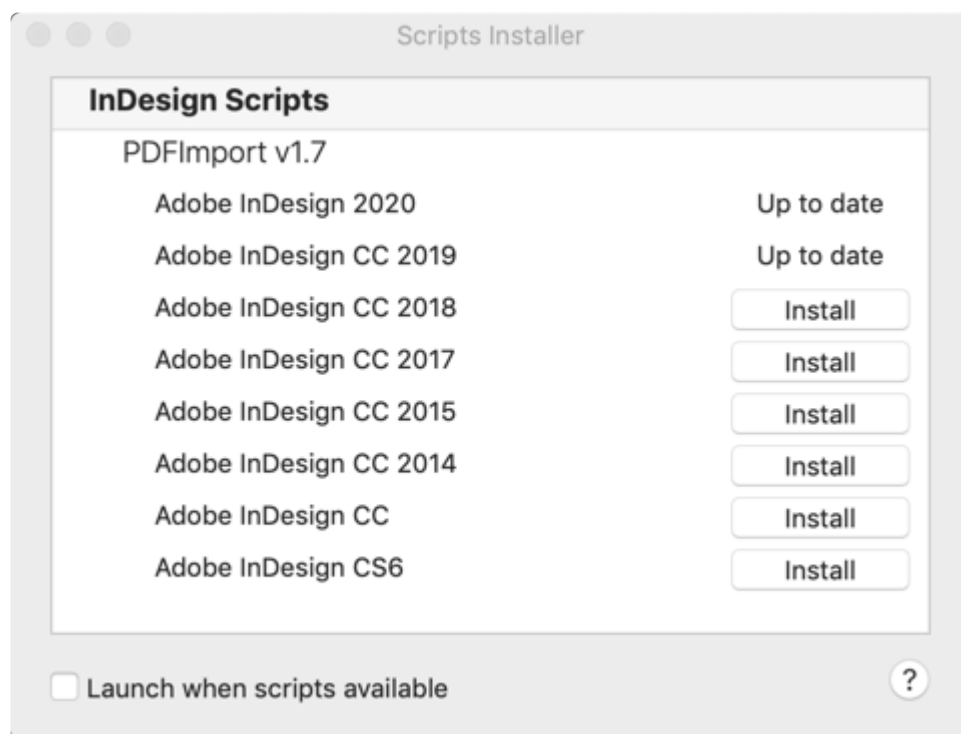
Scripts Installer

InDesign Scripts

PDFImport v1.7

| | |
|---|---|
| Adobe InDesign 2020 | Up to date |
| Adobe InDesign CC 2019 | Up to date |
| Adobe InDesign CC 2018 | Install |
| Adobe InDesign CC 2017 | Install |
| Adobe InDesign CC 2015 | Install |
| Adobe InDesign CC 2014 | Install |
| Adobe InDesign CC | Install |
| Adobe InDesign CS6 | Install |

Launch when scripts available

?